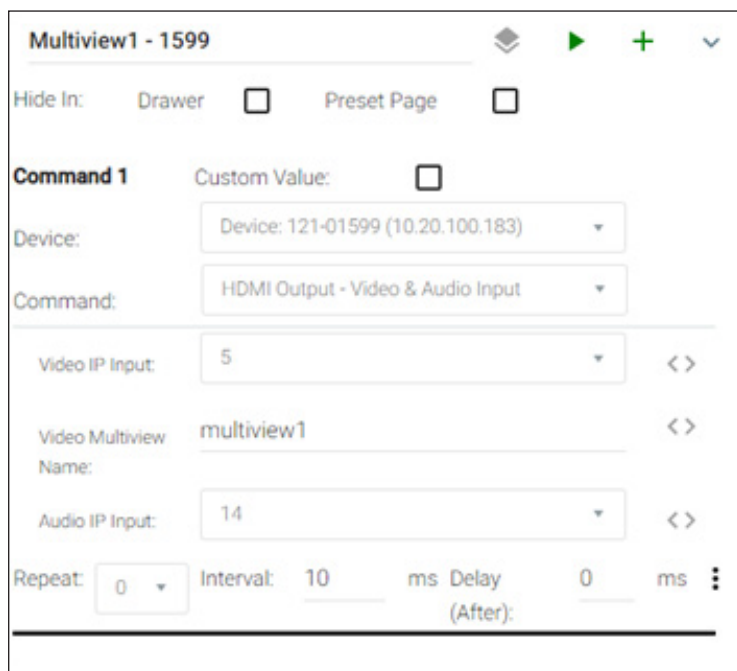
Multiview1 - 1599

Hide In: Drawer Preset Page

Command 1 Custom Value:

Device: Device: 121-01599 (10.20.100.183)

Command: HDMI Output - Video & Audio Input

Video IP Input: 5 <>

Video Multiview Name: multiview1 <>

Audio IP Input: 14 <>

Repeat: 0 Interval: 10 ms Delay (After): 0 ms